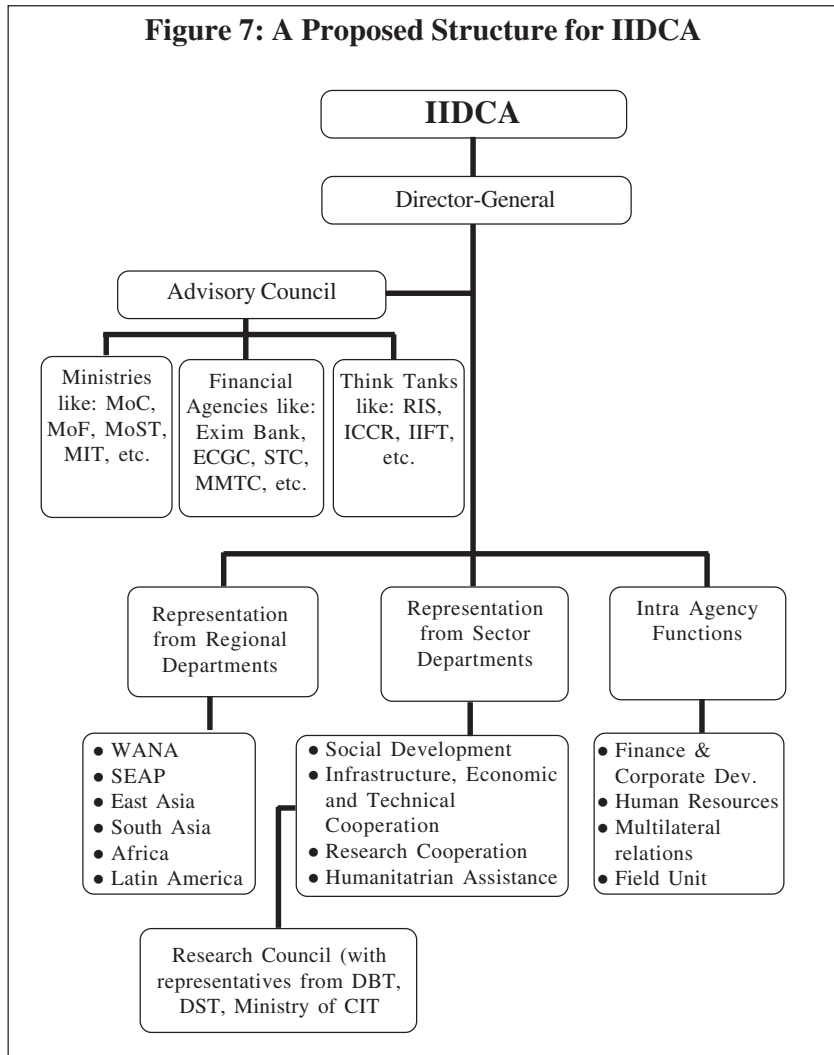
Figure 7: A Proposed Structure for IIDCA

IIDCA

Director-General

Advisory Council

Ministries like: MoC, MoF, MoST, MIT, etc.

Financial Agencies like: Exim Bank, ECGC, STC, MMTC, etc.

Think Tanks like: RIS, ICCR, IIFT, etc.

Representation from Regional Departments

Representation from Sector Departments

Intra Agency Functions

• WANA
• SEAP
• East Asia
• South Asia
• Africa
• Latin America

• Social Development
• Infrastructure, Economic and Technical Cooperation
• Research Cooperation
• Humanitatrian Assistance

• Finance & Corporate Dev.
• Human Resources
• Multilateral relations
• Field Unit

Research Council (with representatives from DBT, DST, Ministry of CIT